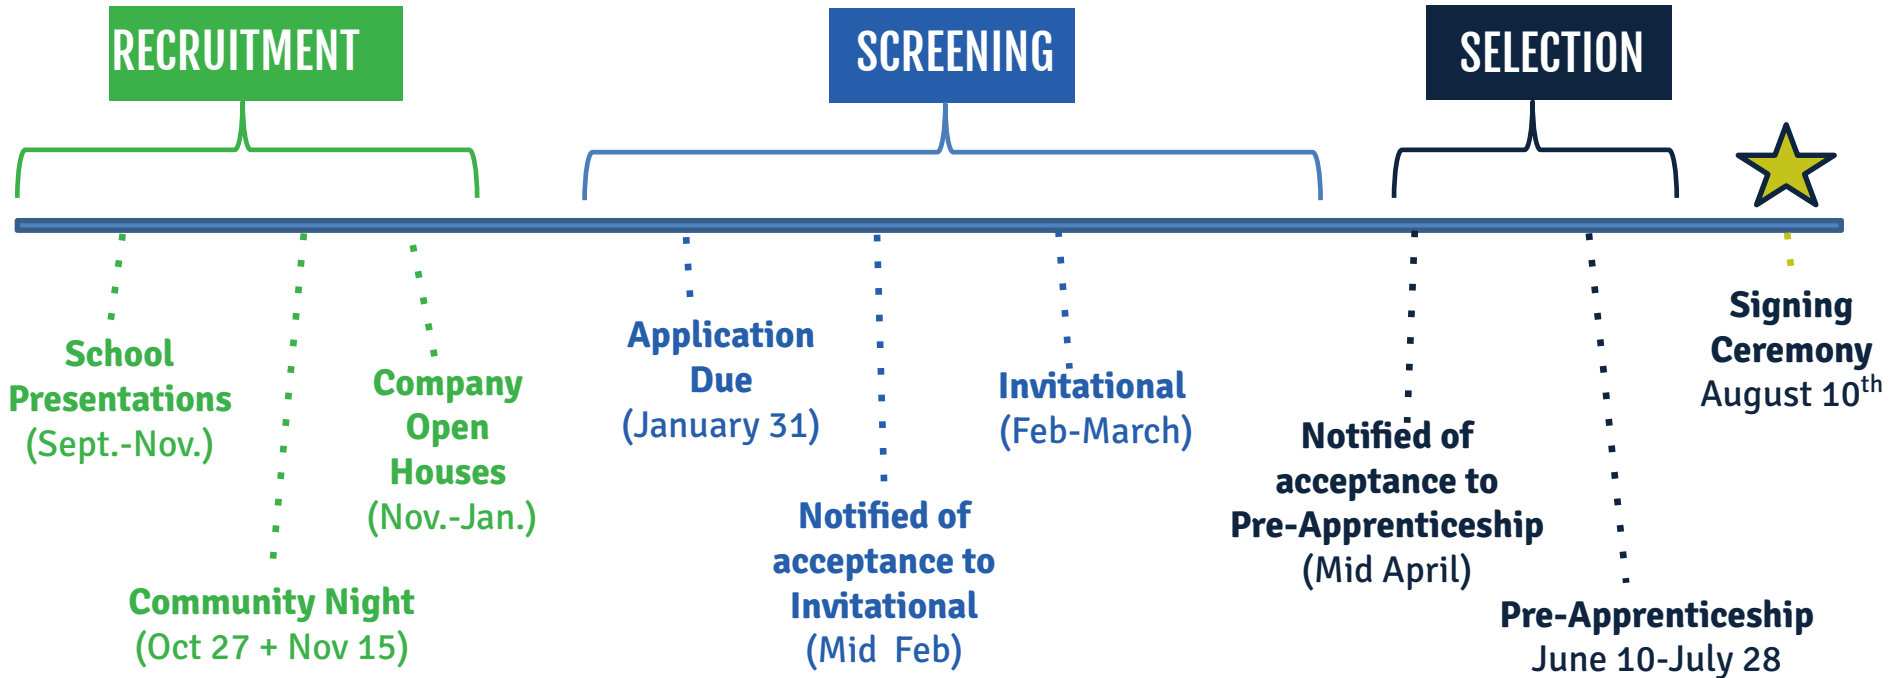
RECRUITMENT

SCREENING

SELECTION

School Presentations (Sept.-Nov.)

Community Night (Oct 27 + Nov 15)

Company Open Houses (Nov.-Jan.)

Application Due (January 31)

Notified of acceptance to Invitational (Mid Feb)

Invitational (Feb-March)

Notified of acceptance to Pre-Apprenticeship (Mid April)

Pre-Apprenticeship June 10-July 28

Signing Ceremony August 10$^{th}$